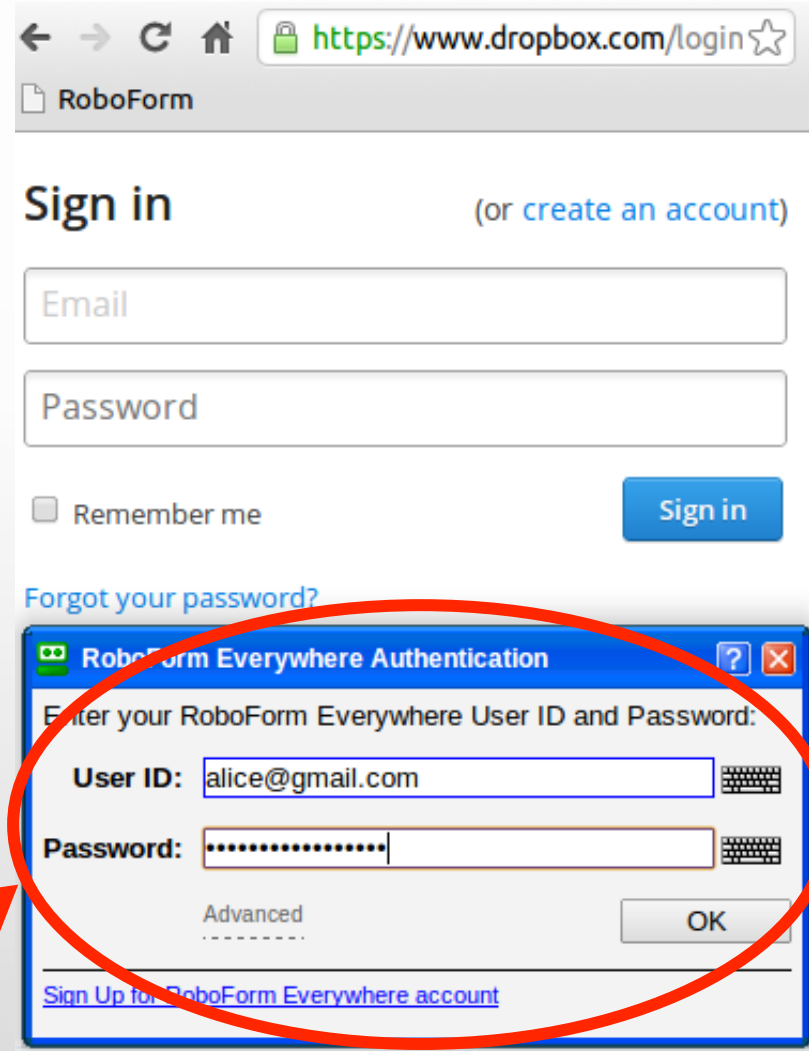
https://www.dropbox.com/login

RoboForm

Sign in

(or create an account)

Email

Password

Remember me

Sign in

Forgot your password?

RoboForm Everywhere Authentication

Enter your RoboForm Everywhere User ID and Password:

User ID: alice@gmail.com

Password: ••••••••••••••••

Advanced

OK

Sign Up for RoboForm Everywhere account